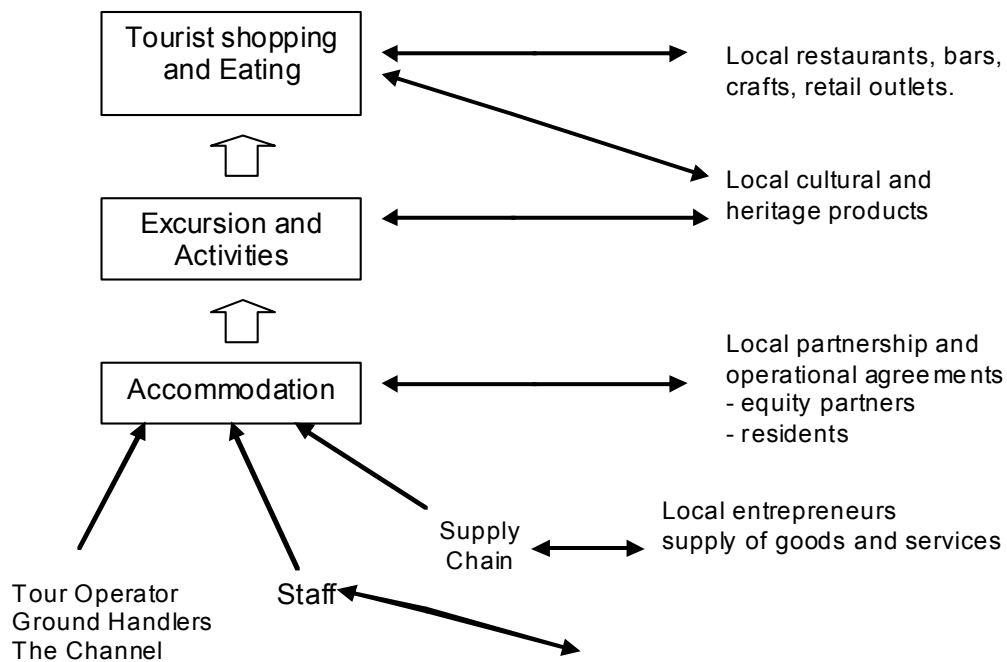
Tourist shopping and Eating

Local restaurants, bars, crafts, retail outlets.

Local cultural and heritage products

Excursion and Activities

Local partnership and operational agreements
- equity partners
- residents

Accommodation

Supply Chain

Local entrepreneurs supply of goods and services

Tour Operator
Ground Handlers
The Channel

Staff